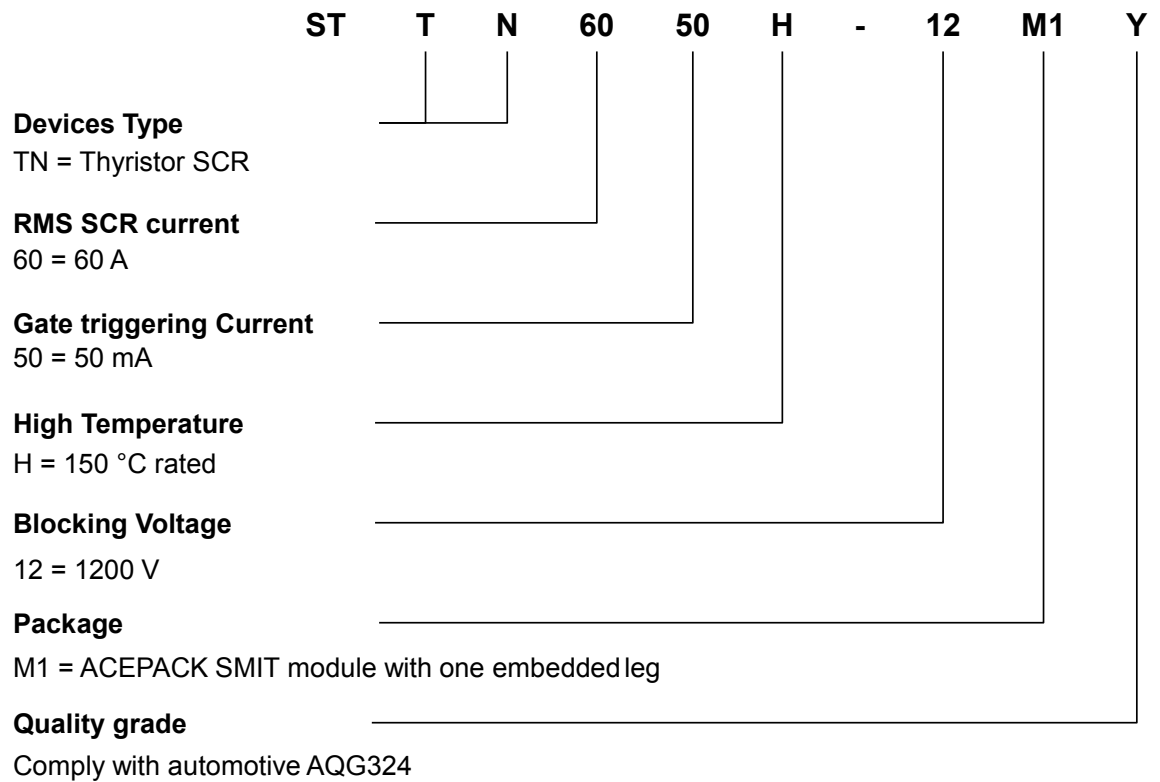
ST T N 60 50 H - 12 M1 Y

**Devices Type**
TN = Thyristor SCR

**RMS SCR current**
60 = 60 A

**Gate triggering Current**
50 = 50 mA

**High Temperature**
H = 150 °C rated

**Blocking Voltage**
12 = 1200 V

**Package**
M1 = ACEPACK SMIT module with one embedded leg

**Quality grade**
Comply with automotive AQG324